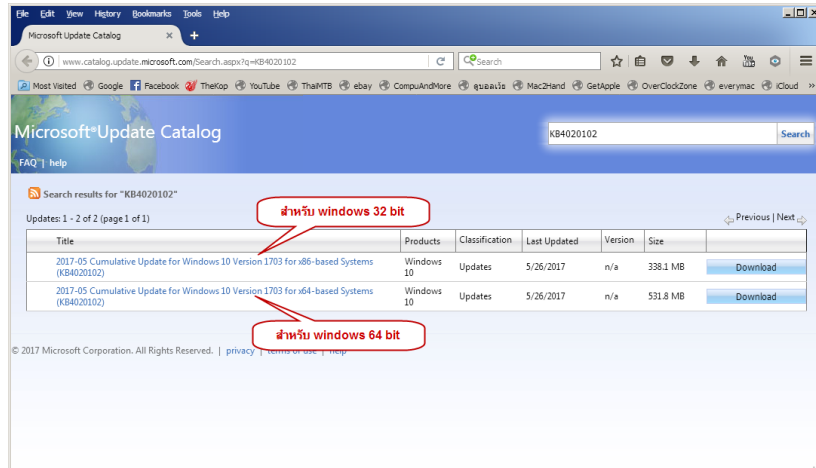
File Edit View History Bookmarks Tools Help

Microsoft Update Catalog ×

www.catalog.update.microsoft.com/Search.aspx?q=KB4020102

Search

Most Visited Google Facebook TheKop YouTube ThaiMTB ebay CompuAndMore ดูบอลเร็ว Mac2Hand GetApple OverClockZone everymac iCloud

Microsoft®Update Catalog

KB4020102

Search

FAQ | help

Search results for "KB4020102"

Updates: 1 - 2 of 2 (page 1 of 1)

สำหรับ windows 32 bit

Previous | Next

| Title | Products | Classification | Last Updated | Version | Size | |
|---|---|---|---|---|---|---|
| 2017-05 Cumulative Update for Windows 10 Version 1703 for x86-based Systems (KB4020102) | Windows 10 | Updates | 5/26/2017 | n/a | 338.1 MB | Download |
| 2017-05 Cumulative Update for Windows 10 Version 1703 for x64-based Systems (KB4020102) | Windows 10 | Updates | 5/26/2017 | n/a | 531.8 MB | Download |

สำหรับ windows 64 bit

© 2017 Microsoft Corporation. All Rights Reserved. | privacy | terms of use | help